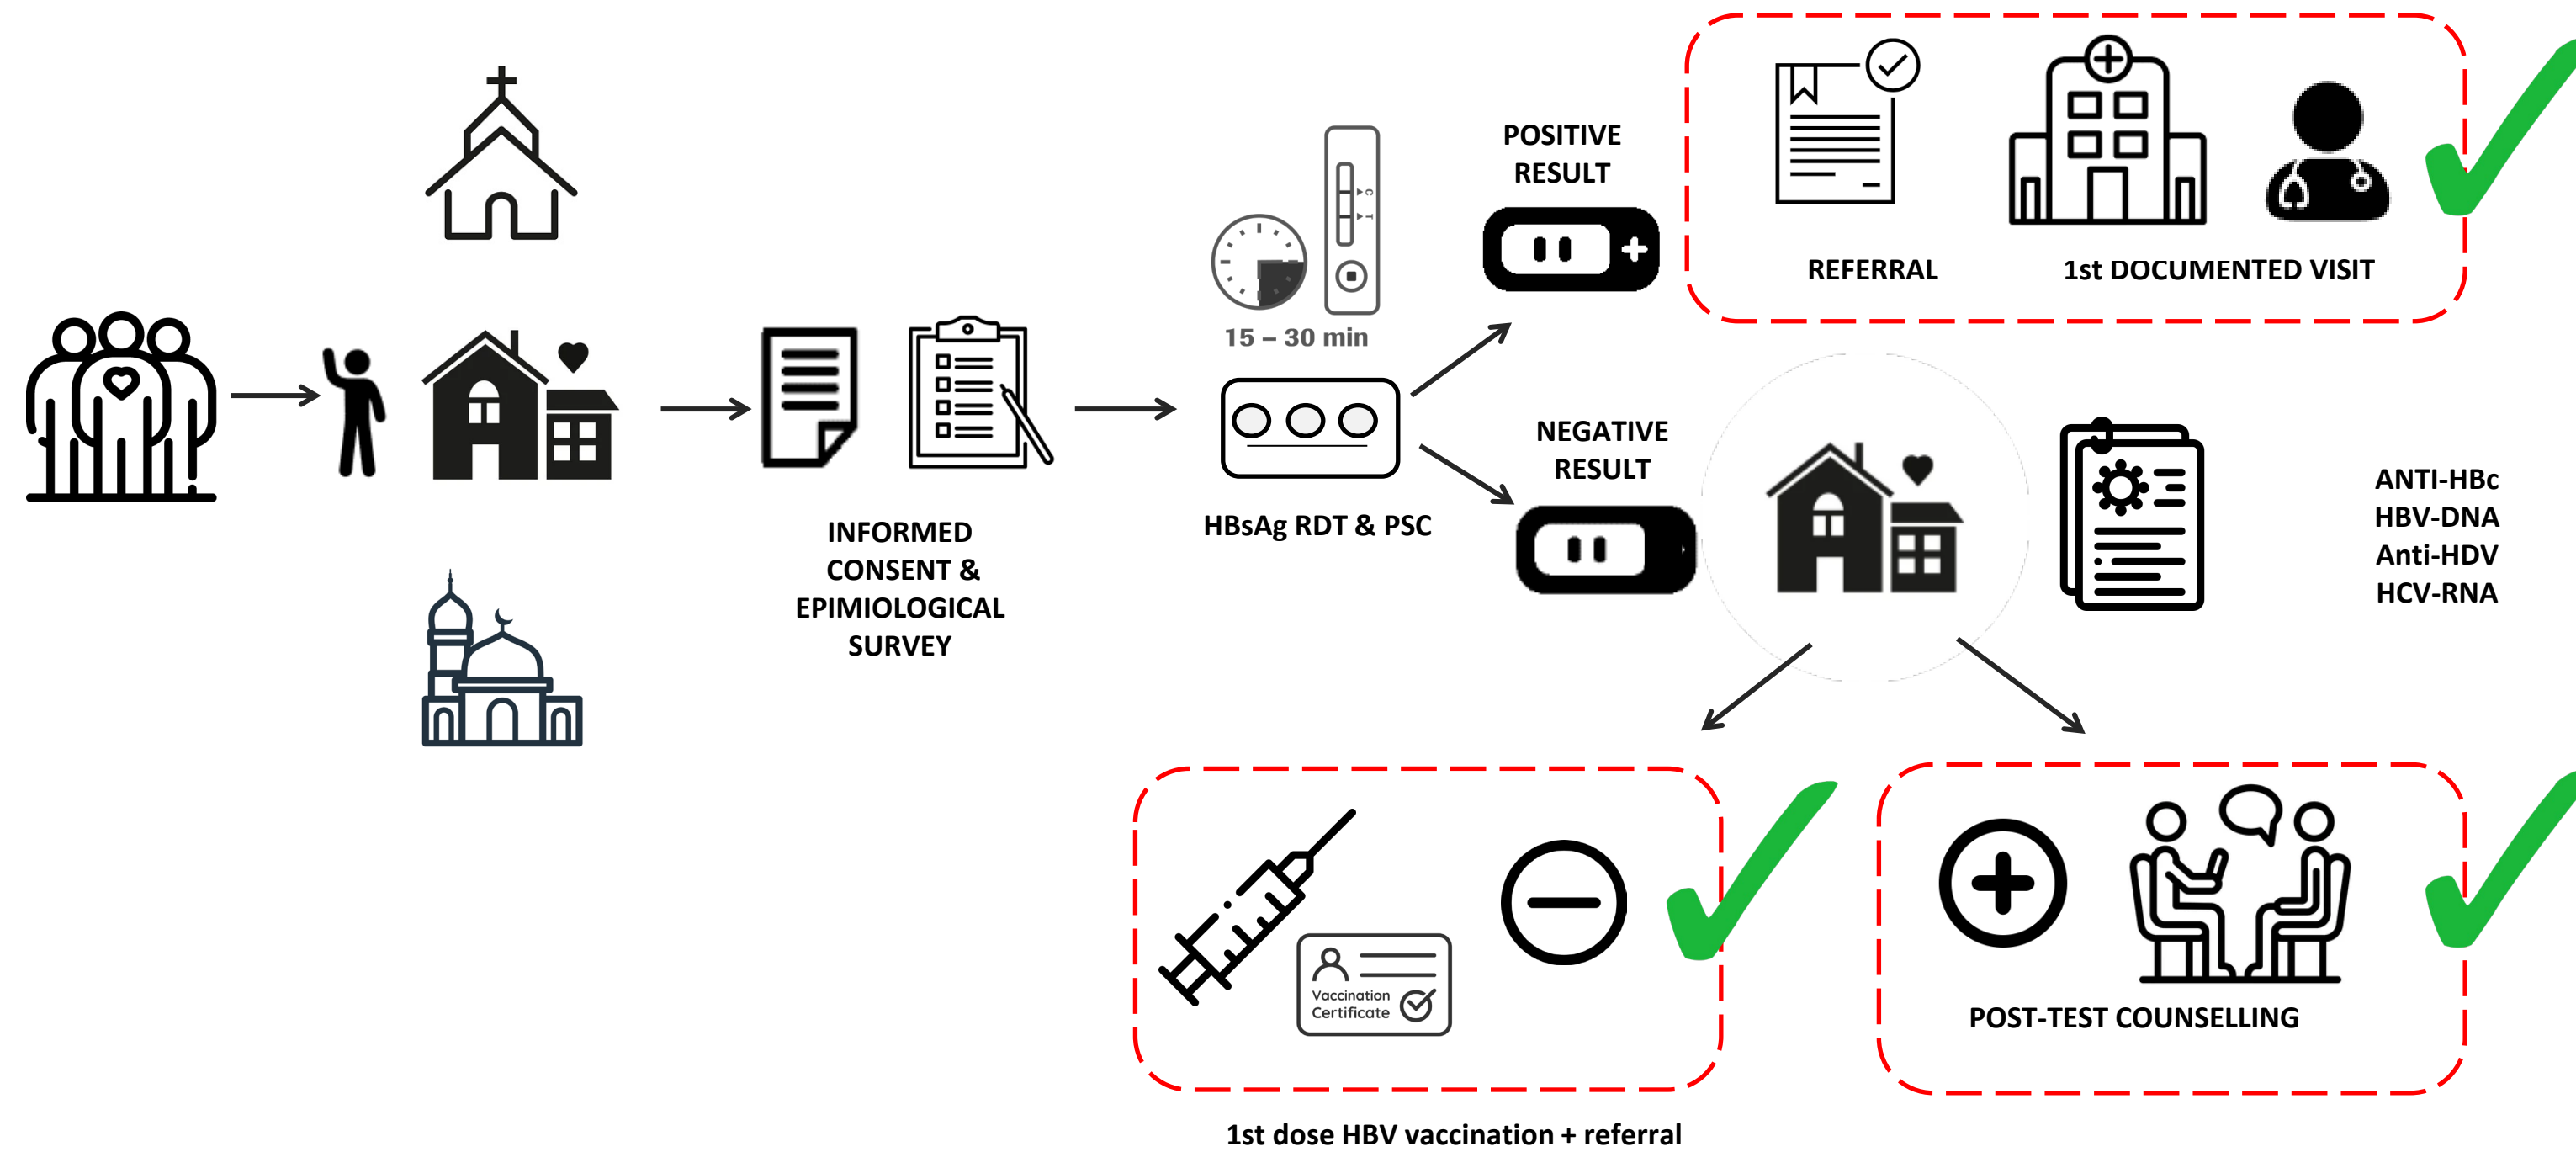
INFORMED CONSENT & EPIMIOLOGICAL SURVEY

15 – 30 min

HBsAg RDT & PSC

POSITIVE RESULT

NEGATIVE RESULT

REFERRAL

1st DOCUMENTED VISIT

ANTI-HBc
HBV-DNA
Anti-HDV
HCV-RNA

Vaccination Certificate

1st dose HBV vaccination + referral

POST-TEST COUNSELLING